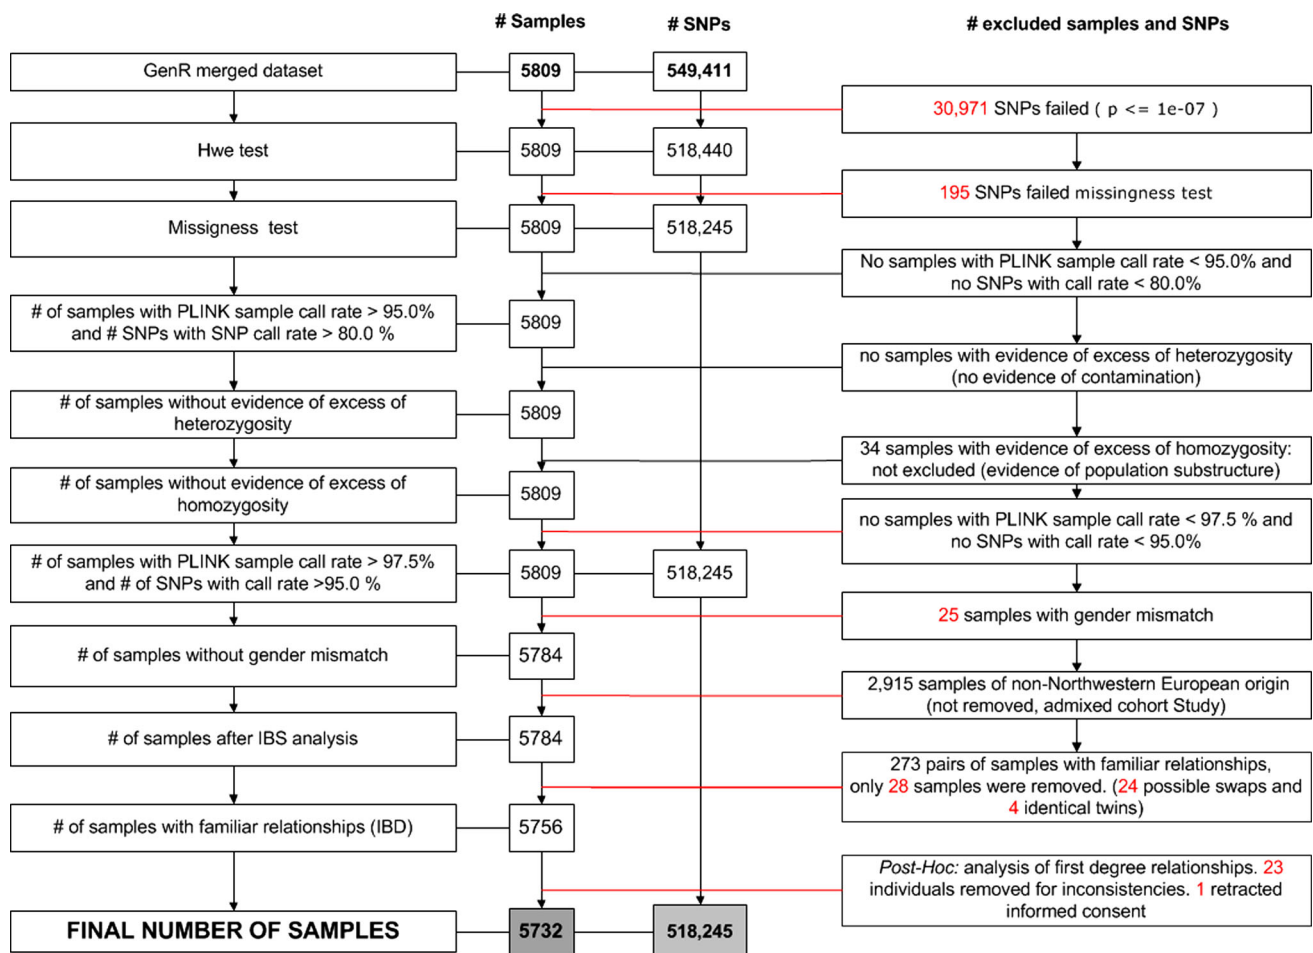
# Samples

# SNPs

# excluded samples and SNPs

GenR merged dataset

5809

549,411

30,971 SNPs failed ( p <= 1e-07 )

Hwe test

5809

518,440

195 SNPs failed missingness test

Missingness test

5809

518,245

No samples with PLINK sample call rate < 95.0% and no SNPs with call rate < 80.0%

# of samples with PLINK sample call rate > 95.0% and # SNPs with SNP call rate > 80.0 %

5809

no samples with evidence of excess of heterozygosity (no evidence of contamination)

# of samples without evidence of excess of heterozygosity

5809

34 samples with evidence of excess of homozygosity: not excluded (evidence of population substructure)

# of samples without evidence of excess of homozygosity

5809

no samples with PLINK sample call rate < 97.5 % and no SNPs with call rate < 95.0%

# of samples with PLINK sample call rate > 97.5% and # of SNPs with call rate >95.0 %

5809

518,245

25 samples with gender mismatch

# of samples without gender mismatch

5784

2,915 samples of non-Northwestern European origin (not removed, admixed cohort Study)

# of samples after IBS analysis

5784

273 pairs of samples with familiar relationships, only 28 samples were removed. (24 possible swaps and 4 identical twins)

# of samples with familiar relationships (IBD)

5756

Post-Hoc: analysis of first degree relationships. 23 individuals removed for inconsistencies. 1 retracted informed consent

FINAL NUMBER OF SAMPLES

5732

518,245